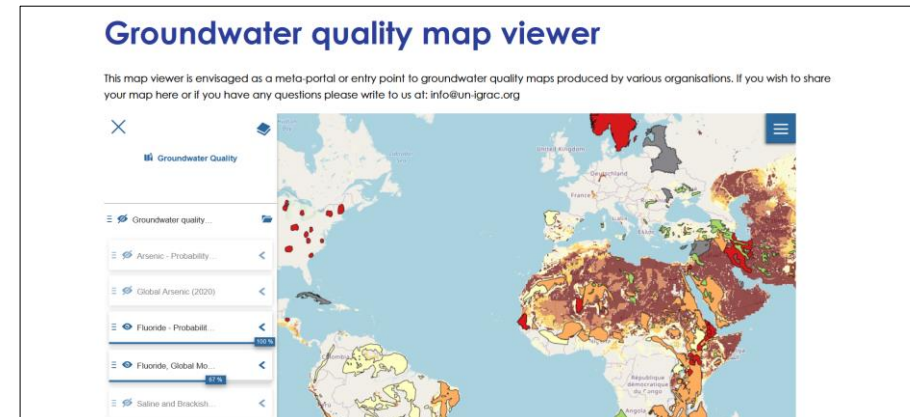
Groundwater quality map viewer

This map viewer is envisaged as a meta-portal or entry point to groundwater quality maps produced by various organisations. If you wish to share your map here or if you have any questions please write to us at: info@un-igrac.org

Groundwater Quality

Groundwater quality...

Arsenic - Probability...

Global Arsenic (2020)

Fluoride - Probabilit...

100 %

Fluoride, Global Mo...

67 %

Saline and Brackish...

United Kingdom

Deutschland

France

République démocratique du Congo

Angola